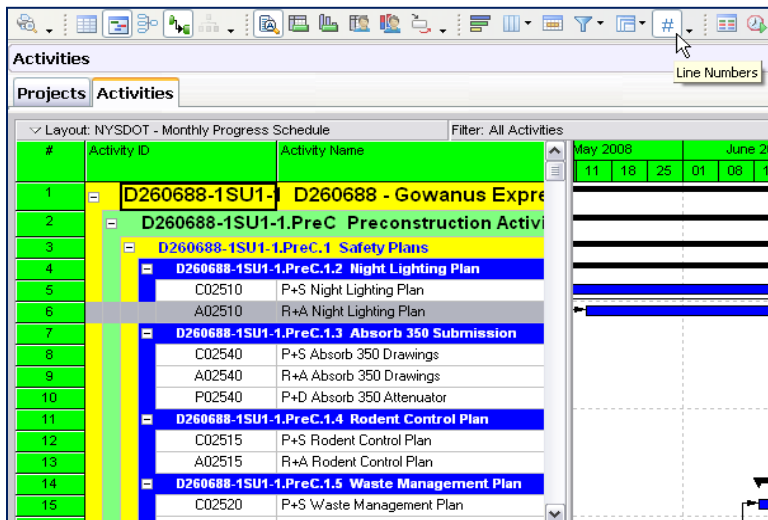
Line Numbers

Activities

Projects Activities

Layout: NYSDOT - Monthly Progress Schedule

Filter: All Activities

| # | Activity ID | Activity Name |
|---|---|---|
| 1 | D260688-1SU1-1 | D260688 - Gowanus Expre |
| 2 | D260688-1SU1-1.PreC | Preconstruction Activi |
| 3 | D260688-1SU1-1.PreC.1 | Safety Plans |
| 4 | D260688-1SU1-1.PreC.1.2 | Night Lighting Plan |
| 5 | C02510 | P+S Night Lighting Plan |
| 6 | A02510 | R+A Night Lighting Plan |
| 7 | D260688-1SU1-1.PreC.1.3 | Absorb 350 Submission |
| 8 | C02540 | P+S Absorb 350 Drawings |
| 9 | A02540 | R+A Absorb 350 Drawings |
| 10 | P02540 | P+D Absorb 350 Attenuator |
| 11 | D260688-1SU1-1.PreC.1.4 | Rodent Control Plan |
| 12 | C02515 | P+S Rodent Control Plan |
| 13 | A02515 | R+A Rodent Control Plan |
| 14 | D260688-1SU1-1.PreC.1.5 | Waste Management Plan |
| 15 | C02520 | P+S Waste Management Plan |

May 2008 | June 2
11 | 18 | 25 | 01 | 08